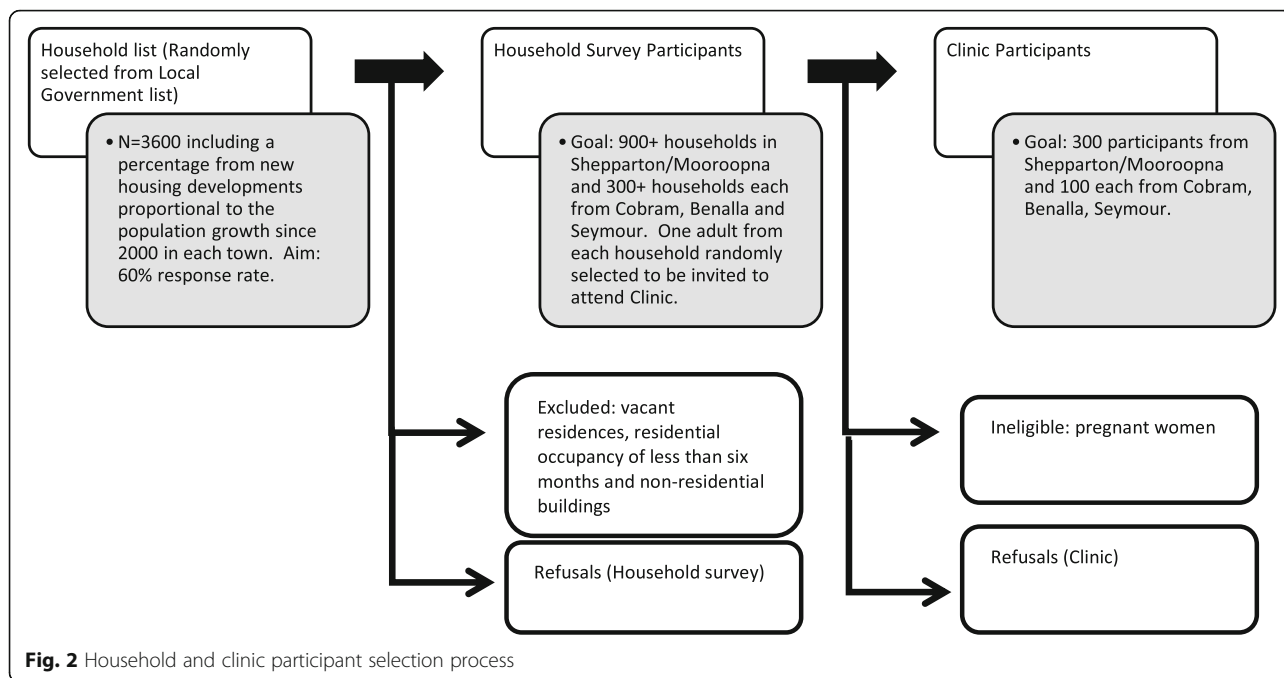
Household list (Randomly selected from Local Government list)

• N=3600 including a percentage from new housing developments proportional to the population growth since 2000 in each town. Aim: 60% response rate.

Household Survey Participants

• Goal: 900+ households in Shepparton/Mooroopna and 300+ households each from Cobram, Benalla and Seymour. One adult from each household randomly selected to be invited to attend Clinic.

Clinic Participants

• Goal: 300 participants from Shepparton/Mooroopna and 100 each from Cobram, Benalla, Seymour.

Excluded: vacant residences, residential occupancy of less than six months and non-residential buildings

Refusals (Household survey)

Ineligible: pregnant women

Refusals (Clinic)

Fig. 2 Household and clinic participant selection process